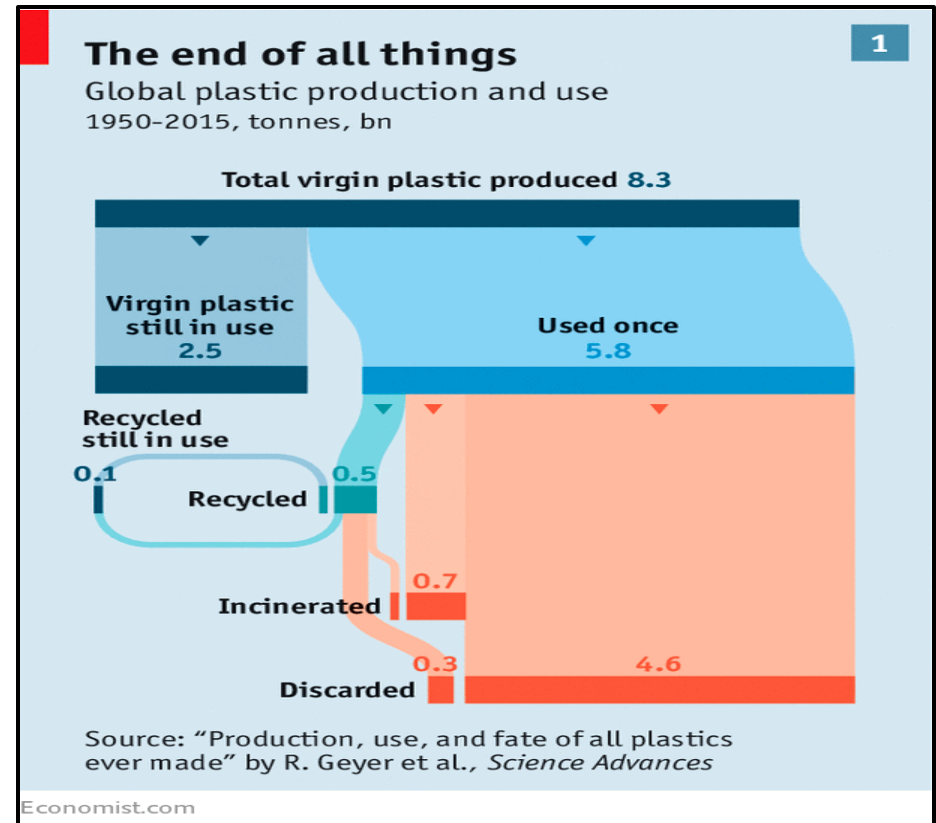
The end of all things
Global plastic production and use
1950-2015, tonnes, bn

1

Total virgin plastic produced 8.3

Virgin plastic still in use
2.5

Used once
5.8

Recycled still in use

0.1

Recycled

0.5

0.7

Incinerated

0.3

4.6

Discarded

Source: "Production, use, and fate of all plastics ever made" by R. Geyer et al., Science Advances

Economist.com